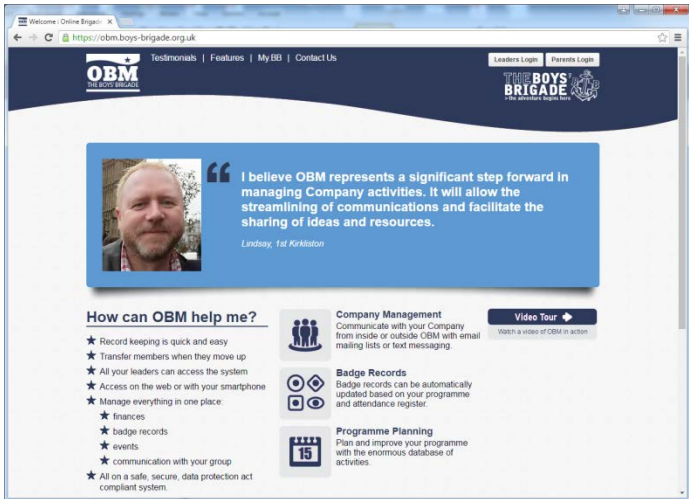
Welcome | Online Brigade ×

https://obm.boys-brigade.org.uk

OBM
THE BOYS' BRIGADE

Testimonials | Features | My.BB | Contact Us

Leaders Login
Parents Login

THE BOYS' BRIGADE
> the adventure begins here

I believe OBM represents a significant step forward in managing Company activities. It will allow the streamlining of communications and facilitate the sharing of ideas and resources.

Lindsay, 1st Kirkliston

How can OBM help me?

★ Record keeping is quick and easy
★ Transfer members when they move up
★ All your leaders can access the system
★ Access on the web or with your smartphone
★ Manage everything in one place:
★ finances
★ badge records
★ events
★ communication with your group
★ All on a safe, secure, data protection act compliant system.

Company Management
Communicate with your Company from inside or outside OBM with email mailing lists or text messaging.

Badge Records
Badge records can be automatically updated based on your programme and attendance register.

15

Programme Planning
Plan and improve your programme with the enormous database of activities.

Video Tour
Watch a video of OBM in action